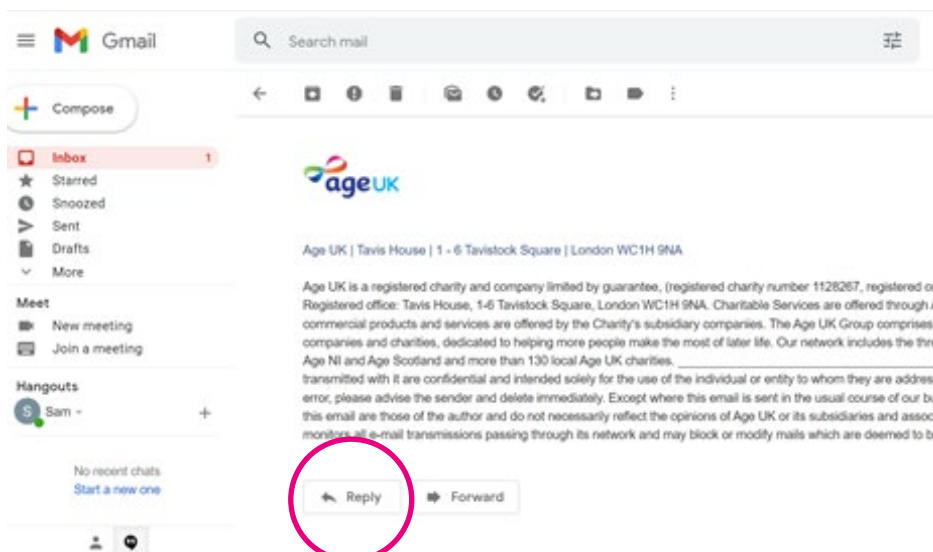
Gmail

Search mail

Compose

Inbox 1
Starred
Snoozed
Sent
Drafts
More

Meet
New meeting
Join a meeting

Hangouts
Sam

No recent chats
Start a new one

ageUK

Age UK | Tavis House | 1 - 6 Tavistock Square | London WC1H 9NA

Age UK is a registered charity and company limited by guarantee, (registered charity number 1128267, registered o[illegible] Registered office: Tavis House, 1-6 Tavistock Square, London WC1H 9NA. Charitable Services are offered through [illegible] commercial products and services are offered by the Charity's subsidiary companies. The Age UK Group comprises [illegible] companies and charities, dedicated to helping more people make the most of later life. Our network includes the thr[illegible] Age NI and Age Scotland and more than 130 local Age UK charities. ________________ transmitted with it are confidential and intended solely for the use of the individual or entity to whom they are addres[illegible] error, please advise the sender and delete immediately. Except where this email is sent in the usual course of our b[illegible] this email are those of the author and do not necessarily reflect the opinions of Age UK or its subsidiaries and assoc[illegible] monitors all e-mail transmissions passing through its network and may block or modify mails which are deemed to b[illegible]

Reply
Forward